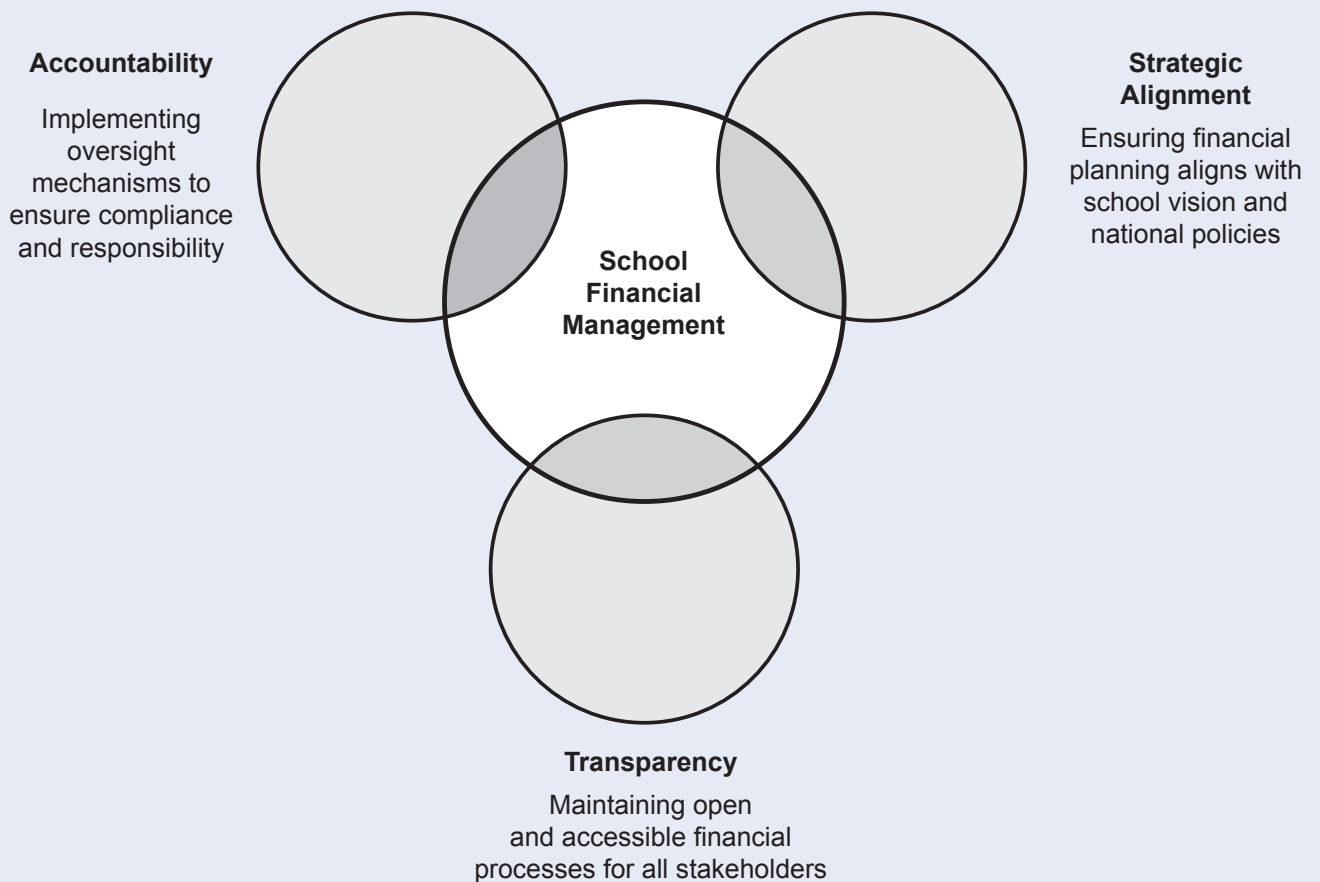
Accountability

Implementing oversight mechanisms to ensure compliance and responsibility

Strategic Alignment

Ensuring financial planning aligns with school vision and national policies

School Financial Management

Transparency

Maintaining open and accessible financial processes for all stakeholders